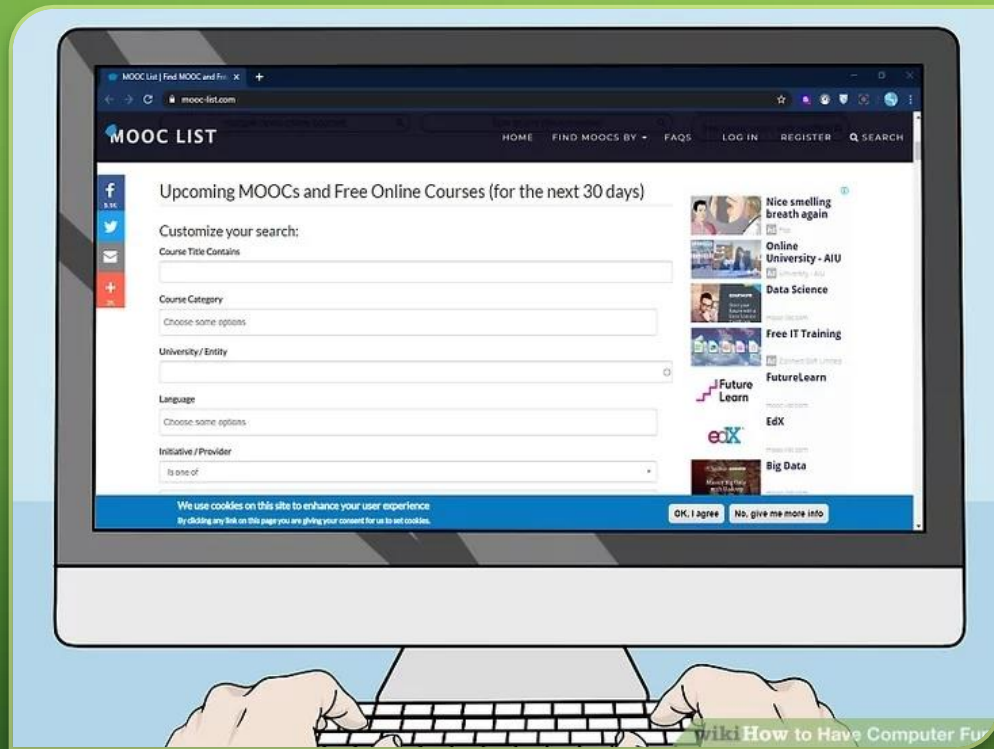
MOOC List | Find MOOC and Fre ×
mooc-list.com

MOOC LIST
HOME FIND MOOCS BY ▾ FAQS LOG IN REGISTER SEARCH

Upcoming MOOCs and Free Online Courses (for the next 30 days)

Customize your search:

Course Title Contains

Course Category
Choose some options

University / Entity

Language
Choose some options

Initiative / Provider
Is one of

Nice smelling breath again
Online University - AIU
Data Science
Free IT Training
FutureLearn
Future Learn
EdX
edX
Big Data

We use cookies on this site to enhance your user experience
By clicking any link on this page you are giving your consent for us to set cookies.
OK, I agree
No, give me more info

wikiHow to Have Computer Fu